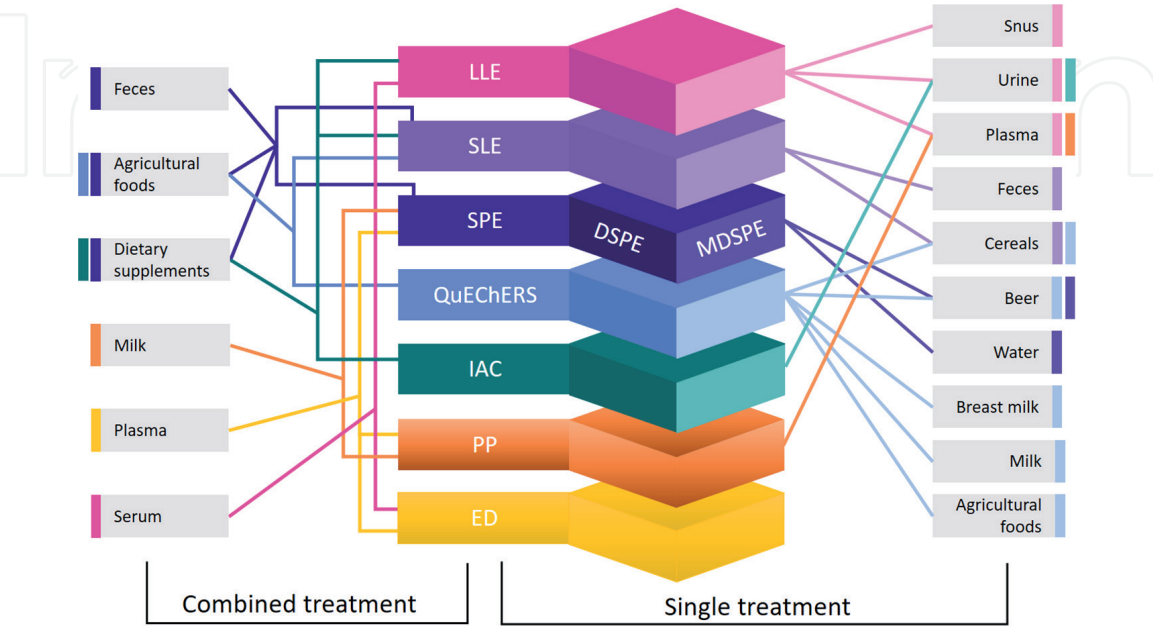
Feces

Agricultural foods

Dietary supplements

Milk

Plasma

Serum

LLE

SLE

SPE

DSPE

MDSPE

QuEChERS

IAC

PP

ED

Snus

Urine

Plasma

Feces

Cereals

Beer

Water

Breast milk

Milk

Agricultural foods

Combined treatment

Single treatment